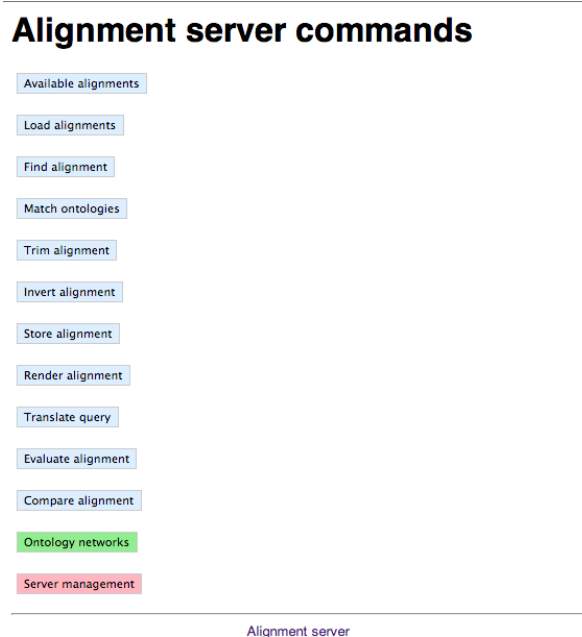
# Alignment server commands

Available alignments

Load alignments

Find alignment

Match ontologies

Trim alignment

Invert alignment

Store alignment

Render alignment

Translate query

Evaluate alignment

Compare alignment

Ontology networks

Server management

Alignment server